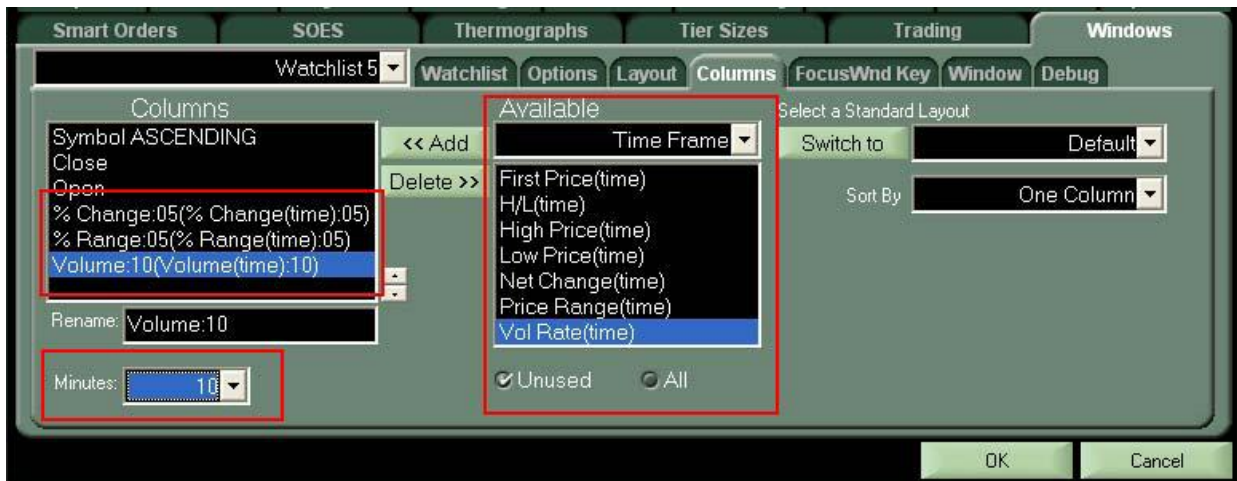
Smart Orders | SOES | Thermographs | Tier Sizes | Trading | Windows

Watchlist 5

Watchlist | Options | Layout | Columns | FocusWnd Key | Window | Debug

Columns

Symbol ASCENDING
Close
Open
% Change:05(% Change(time):05)
% Range:05(% Range(time):05)
Volume:10(Volume(time):10)

<< Add

Delete >>

Rename: Volume:10

Minutes: 10

Available

Time Frame

First Price(time)
H/L(time)
High Price(time)
Low Price(time)
Net Change(time)
Price Range(time)
Vol Rate(time)

Unused   All

Select a Standard Layout

Switch to   Default

Sort By   One Column

OK   Cancel